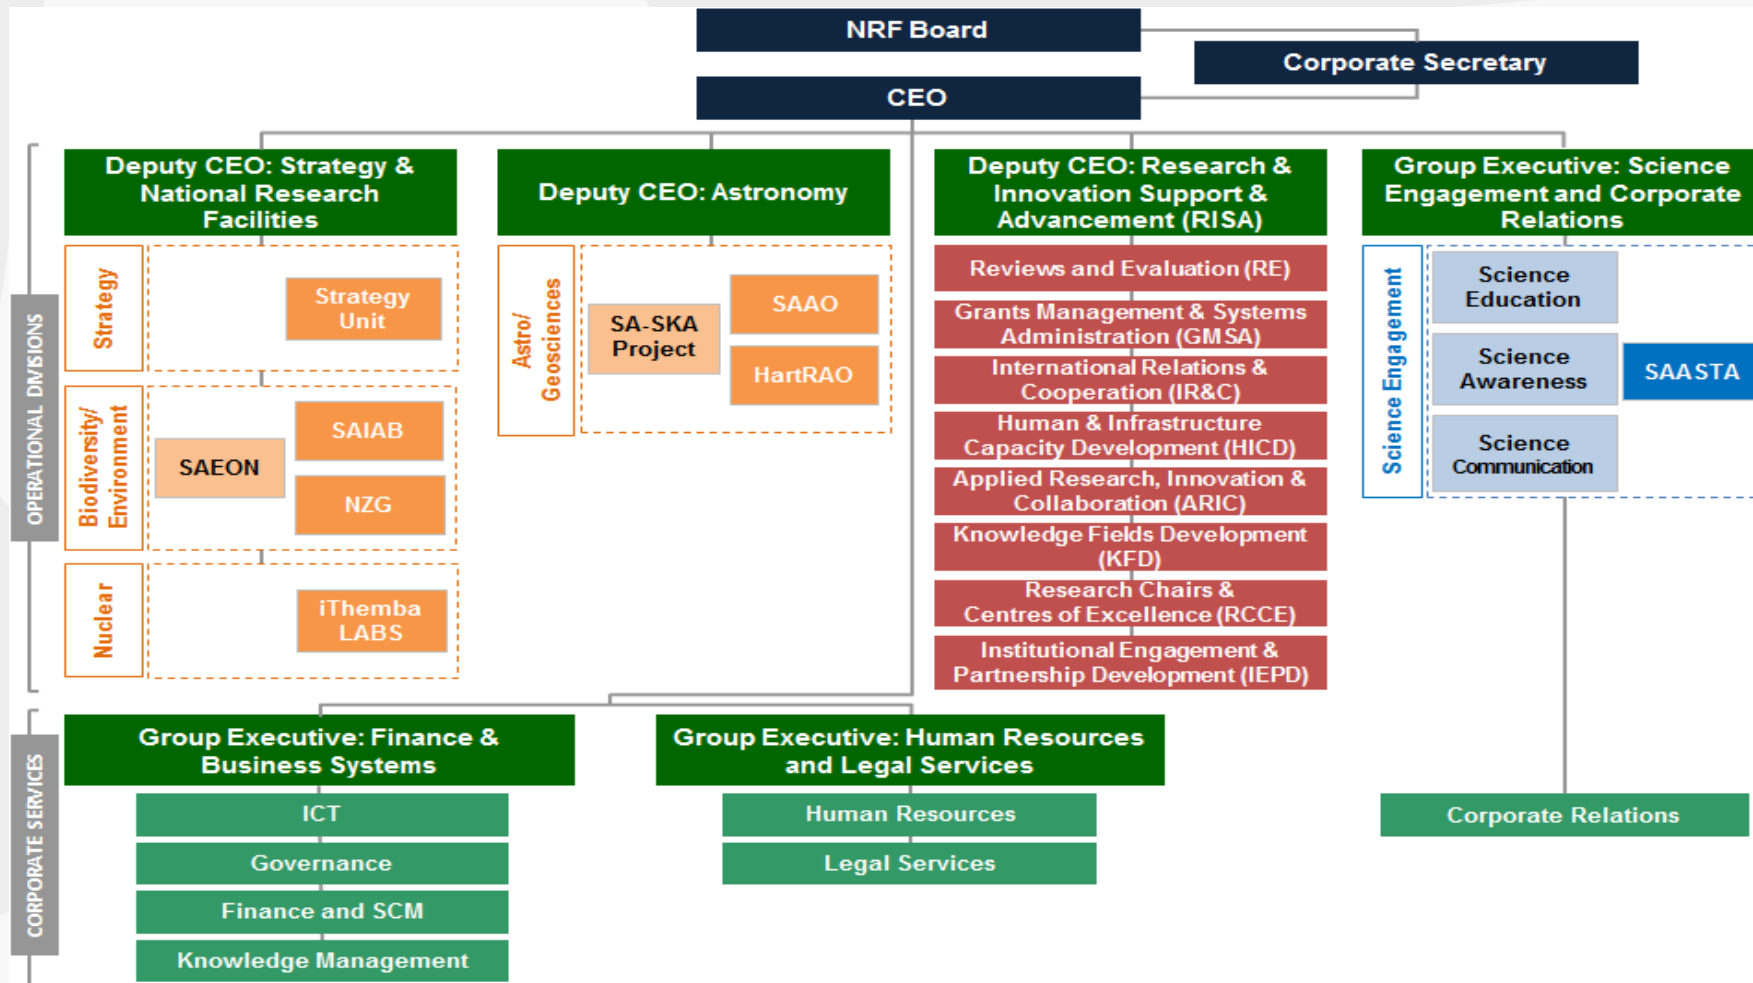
NRF Board

Corporate Secretary

CEO

OPERATIONAL DIVISIONS

Deputy CEO: Strategy & National Research Facilities

Strategy

Strategy Unit

Biodiversity/ Environment

SAEON

SAIAB

NZG

Nuclear

iThemba LABS

Deputy CEO: Astronomy

Astro/ Geosciences

SA-SKA Project

SAAO

HartRAO

Deputy CEO: Research & Innovation Support & Advancement (RISA)

Reviews and Evaluation (RE)

Grants Management & Systems Administration (GMSA)

International Relations & Cooperation (IR&C)

Human & Infrastructure Capacity Development (HICD)

Applied Research, Innovation & Collaboration (ARIC)

Knowledge Fields Development (KFD)

Research Chairs & Centres of Excellence (RCCE)

Institutional Engagement & Partnership Development (IEPD)

Group Executive: Science Engagement and Corporate Relations

Science Engagement

Science Education

Science Awareness

SAASTA

Science Communication

CORPORATE SERVICES

Group Executive: Finance & Business Systems

ICT

Governance

Finance and SCM

Knowledge Management

Group Executive: Human Resources and Legal Services

Human Resources

Legal Services

Corporate Relations